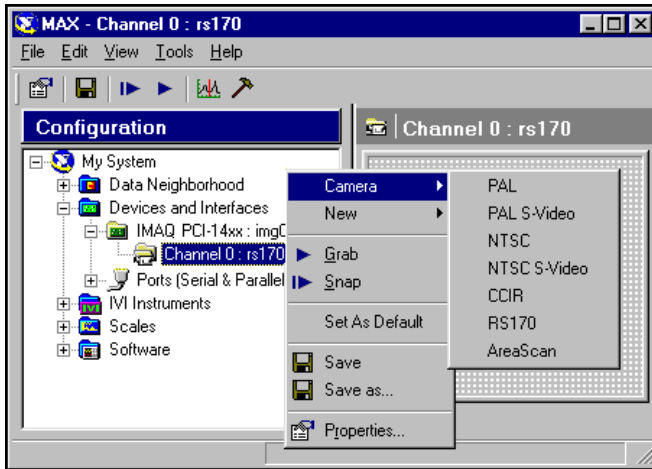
MAX - Channel 0 : rs170

File Edit View Tools Help

Configuration

Channel 0 : rs170

My System
Data Neighborhood
Devices and Interfaces
IMAQ PCI-14xx : img0
Channel 0 : rs170
Ports (Serial & Parallel
IVI Instruments
Scales
Software

Camera
New
Grab
Snap
Set As Default
Save
Save as...
Properties...

PAL
PAL S-Video
NTSC
NTSC S-Video
CCIR
RS170
AreaScan